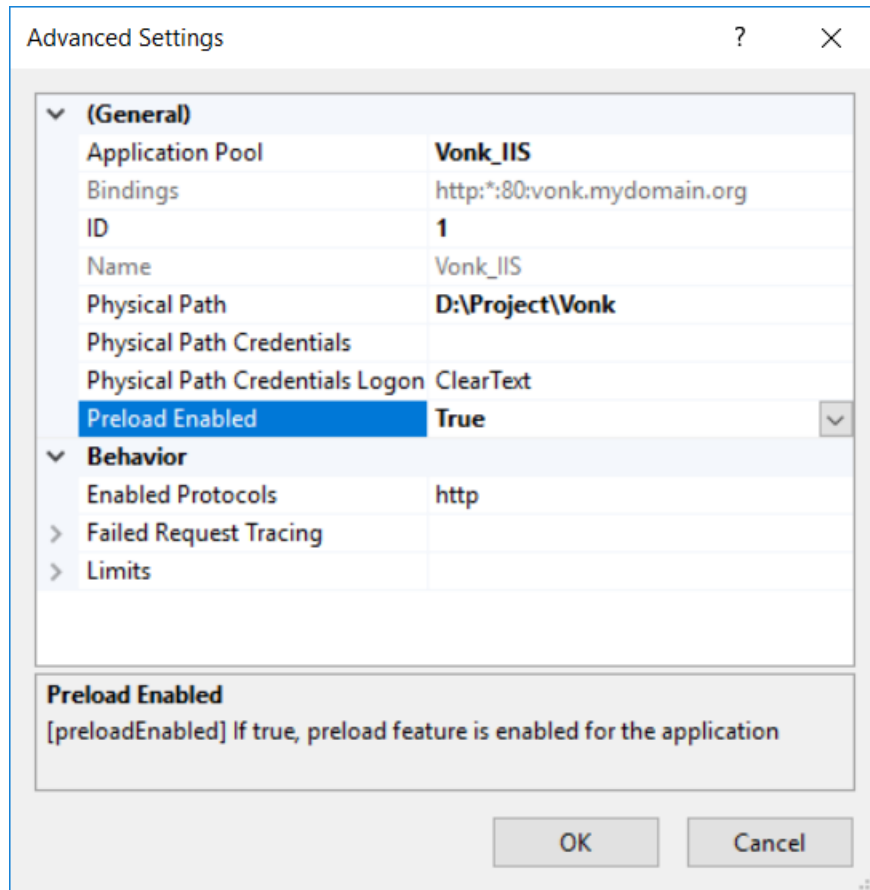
Advanced Settings ? ×

(General)

| | |
|---|---|
| Application Pool | Vonk_IIS |
| Bindings | http:*:80:vonk.mydomain.org |
| ID | 1 |
| Name | Vonk_IIS |
| Physical Path | D:\Project\Vonk |
| Physical Path Credentials | |
| Physical Path Credentials Logon | ClearText |
| Preload Enabled | True |

Behavior

| | |
|---|---|
| Enabled Protocols | http |
| Failed Request Tracing | |
| Limits | |

Preload Enabled
[preloadEnabled] If true, preload feature is enabled for the application

OK Cancel